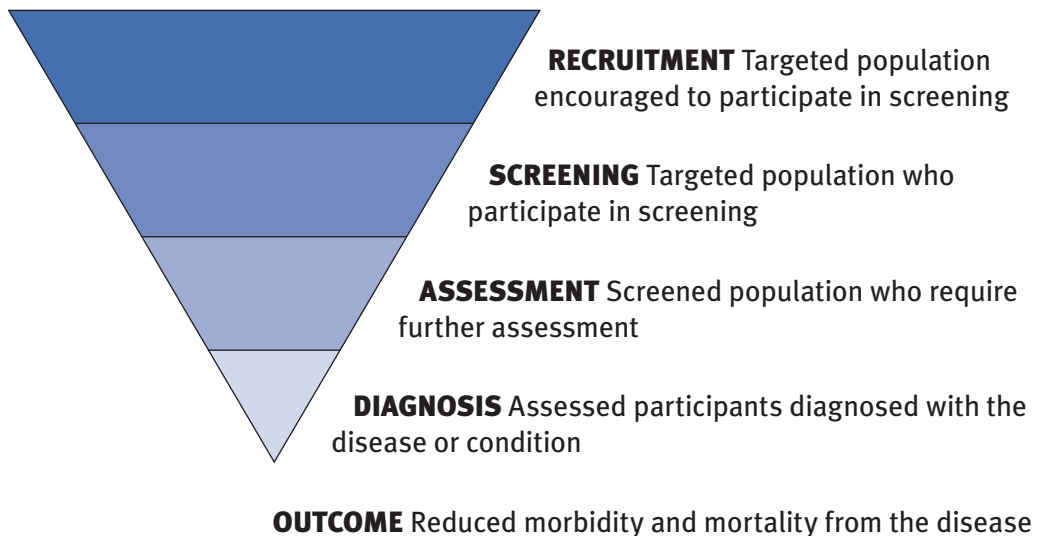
RECRUITMENT Targeted population encouraged to participate in screening

SCREENING Targeted population who participate in screening

ASSESSMENT Screened population who require further assessment

DIAGNOSIS Assessed participants diagnosed with the disease or condition

OUTCOME Reduced morbidity and mortality from the disease